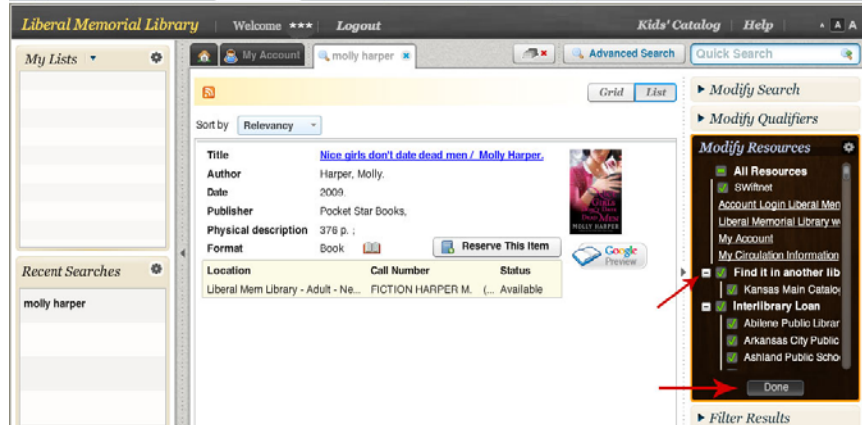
Liberal Memorial Library | Welcome *** | Logout | Kids' Catalog | Help | A A A

My Lists

Recent Searches

molly harper

My Account | molly harper

Advanced Search | Quick Search

Grid | List

Sort by Relevancy

| | |
|---|---|
| Title | Nice girls don't date dead men / Molly Harper. |
| Author | Harper, Molly. |
| Date | 2009. |
| Publisher | Pocket Star Books, |
| Physical description | 376 p. ; |
| Format | Book |

Reserve This Item

Google Preview

| Location | Call Number | Status |
|---|---|---|
| Liberal Mem Library - Adult - Ne... | FICTION HARPER M. | (... Available |

Modify Search

Modify Qualifiers

Modify Resources

All Resources
SWiftnet
Account Login Liberal Mem
Liberal Memorial Library w
My Account
My Circulation Information
Find it in another lib
Kansas Main Catalog
Interlibrary Loan
Abilene Public Librar
Arkansas City Public
Ashland Public Scho

Done

Filter Results